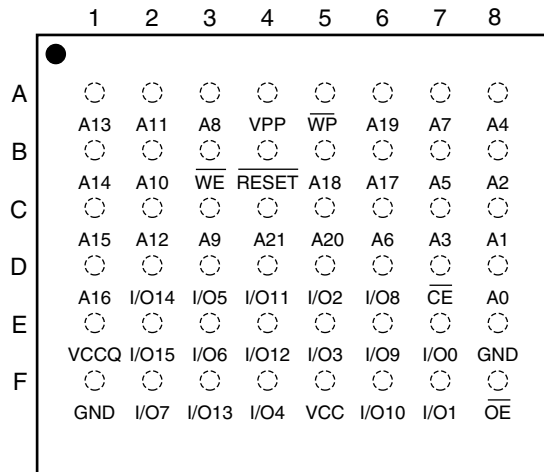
| | 1 | 2 | 3 | 4 | 5 | 6 | 7 | 8 |
|---|---|---|---|---|---|---|---|---|
| A | A13 | A11 | A8 | VPP | $\overline{WP}$ | A19 | A7 | A4 |
| B | A14 | A10 | $\overline{WE}$ | $\overline{RESET}$ | A18 | A17 | A5 | A2 |
| C | A15 | A12 | A9 | A21 | A20 | A6 | A3 | A1 |
| D | A16 | I/O14 | I/O5 | I/O11 | I/O2 | I/O8 | $\overline{CE}$ | A0 |
| E | VCCQ | I/O15 | I/O6 | I/O12 | I/O3 | I/O9 | I/O0 | GND |
| F | GND | I/O7 | I/O13 | I/O4 | VCC | I/O10 | I/O1 | $\overline{OE}$ |